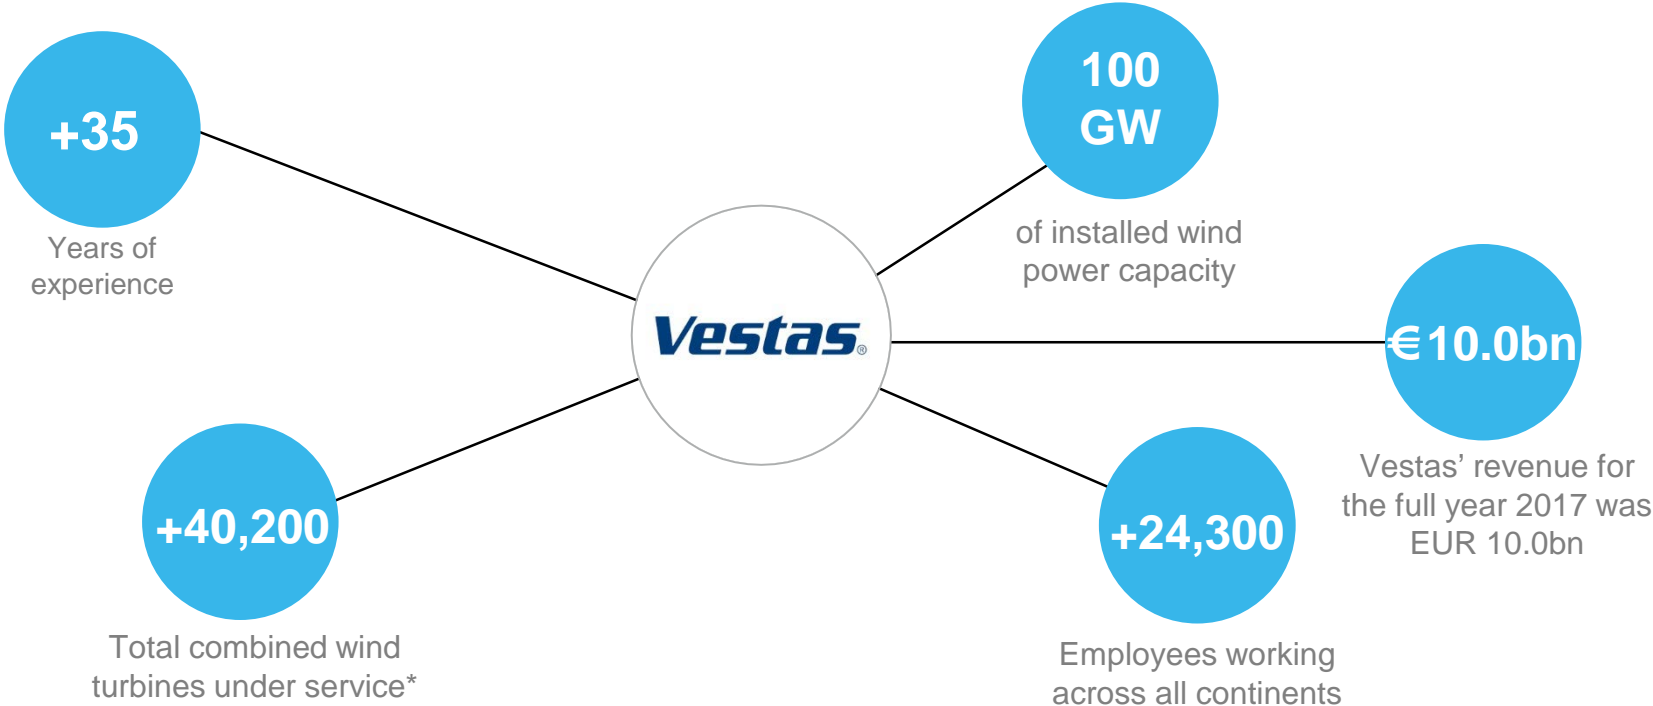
+35

Years of experience

100 GW

of installed wind power capacity

Vestas®

€10.0bn

Vestas' revenue for the full year 2017 was EUR 10.0bn

+40,200

Total combined wind turbines under service*

+24,300

Employees working across all continents